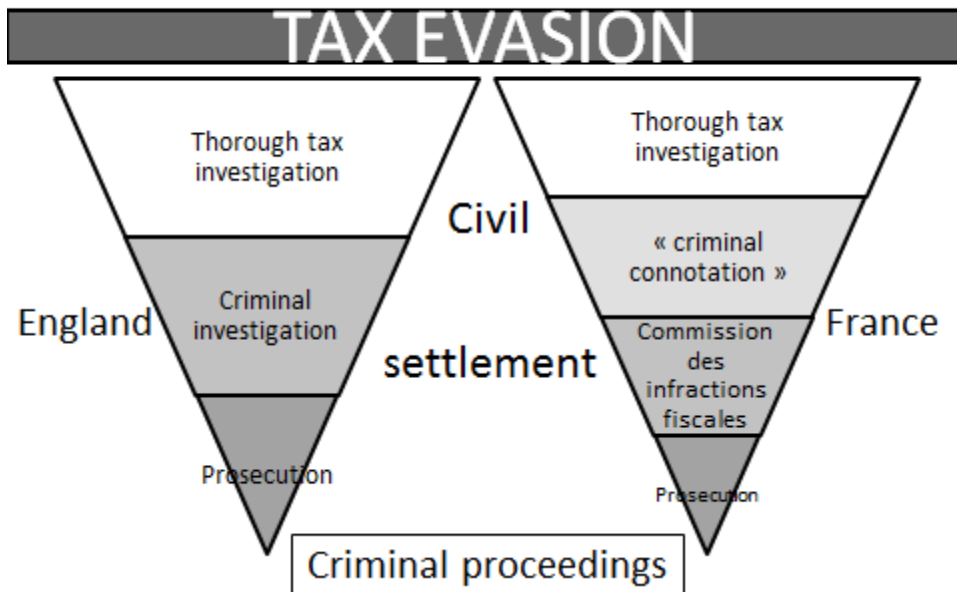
TAX EVASION

Thorough tax investigation

Criminal investigation

Prosecution

England

Civil

settlement

Thorough tax investigation

« criminal connotation »

Commission des infractions fiscales

Prosecution

France

Criminal proceedings